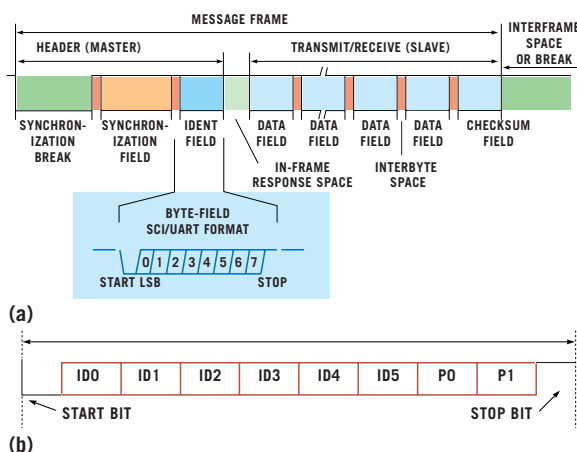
MESSAGE FRAME

HEADER (MASTER)

TRANSMIT/RECEIVE (SLAVE)

INTERFRAME SPACE OR BREAK

SYNCHRONIZATION BREAK

SYNCHRONIZATION FIELD

IDENT FIELD

DATA FIELD

DATA FIELD

DATA FIELD

DATA FIELD

CHECKSUM FIELD

IN-FRAME RESPONSE SPACE

INTERBYTE SPACE

BYTE-FIELD SCI/UART FORMAT

0 1 2 3 4 5 6 7

START LSB

STOP

(a)

| ID0 | ID1 | ID2 | ID3 | ID4 | ID5 | P0 | P1 |
|---|---|---|---|---|---|---|---|

START BIT

STOP BIT

(b)